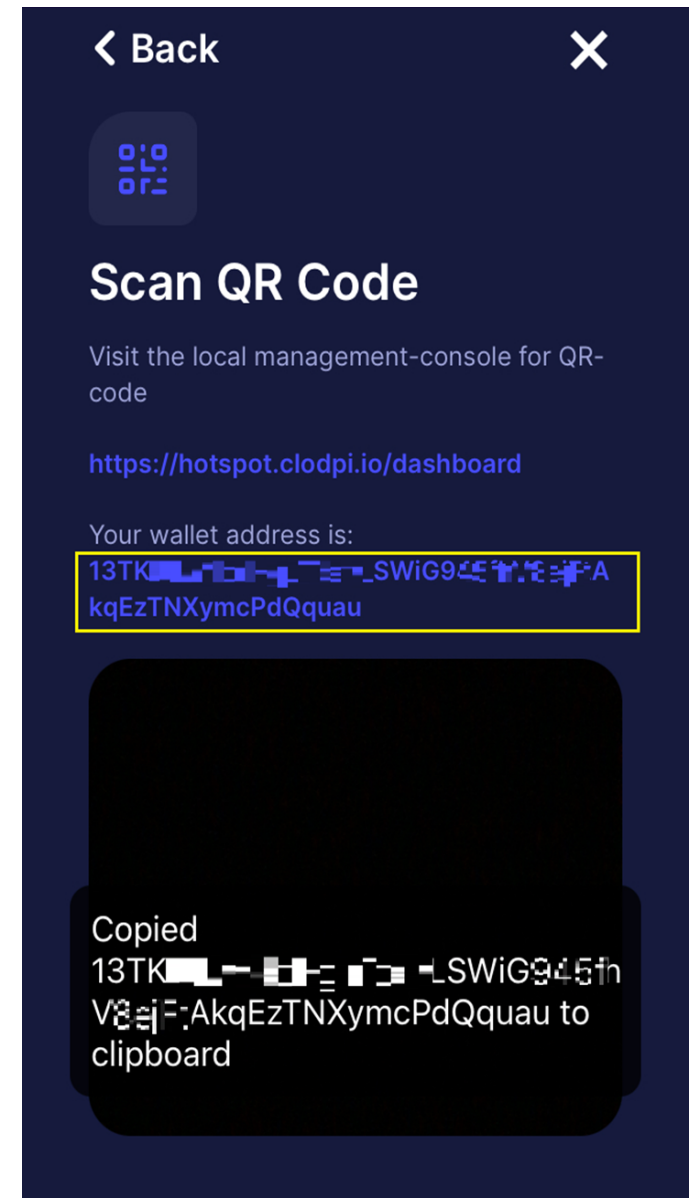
‹ Back

✕

Scan QR Code

Visit the local management-console for QR-code

https://hotspot.clodpi.io/dashboard

Your wallet address is:
13TK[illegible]SWiG9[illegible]AkqEzTNXymcPdQquau

Copied 13TK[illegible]LSWiG945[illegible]V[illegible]AkqEzTNXymcPdQquau to clipboard